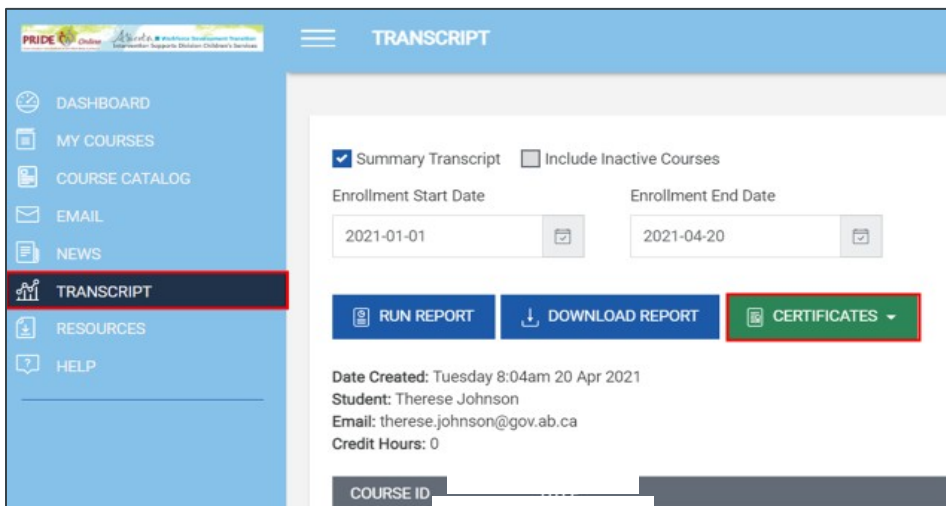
PRIDE Online Alberta Workforce Development Transition Intersector Supports Division Children's Services

TRANSCRIPT

DASHBOARD
MY COURSES
COURSE CATALOG
EMAIL
NEWS
TRANSCRIPT
RESOURCES
HELP

Summary Transcript
Include Inactive Courses

Enrollment Start Date
2021-01-01

Enrollment End Date
2021-04-20

RUN REPORT
DOWNLOAD REPORT
CERTIFICATES

Date Created: Tuesday 8:04am 20 Apr 2021
Student: Therese Johnson
Email: therese.johnson@gov.ab.ca
Credit Hours: 0

COURSE ID